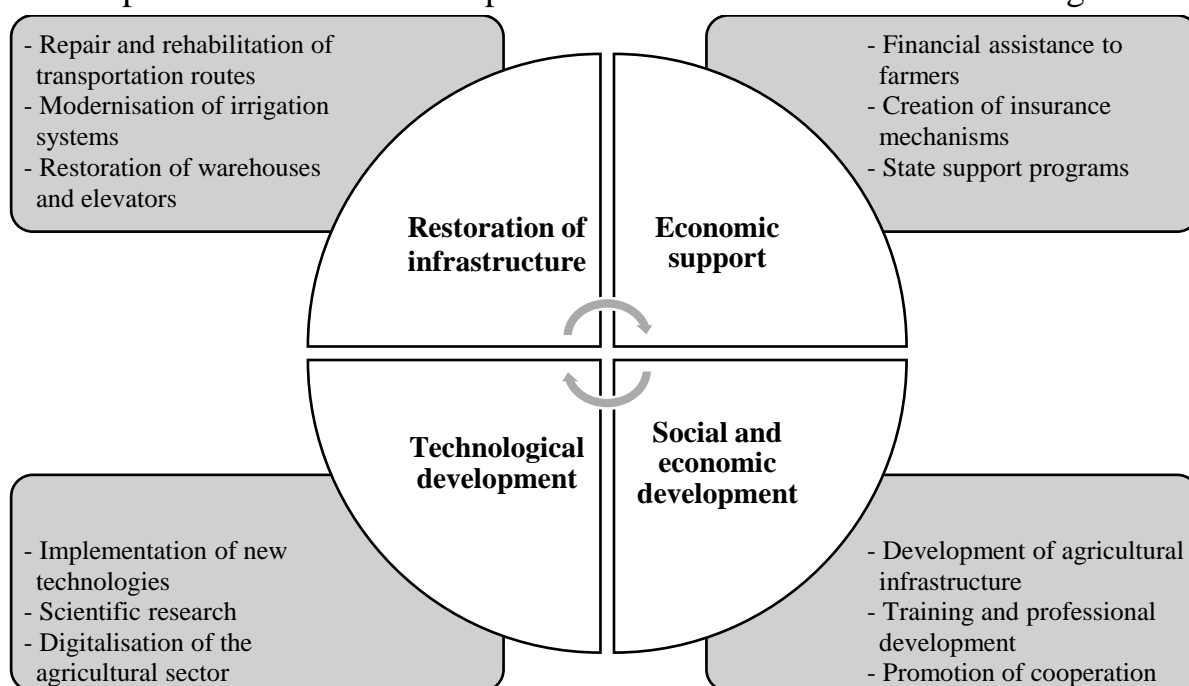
- Repair and rehabilitation of transportation routes
- Modernisation of irrigation systems
- Restoration of warehouses and elevators

- Financial assistance to farmers
- Creation of insurance mechanisms
- State support programs

Restoration of infrastructure

Economic support

Technological development

Social and economic development

- Implementation of new technologies
- Scientific research
- Digitalisation of the agricultural sector

- Development of agricultural infrastructure
- Training and professional development
- Promotion of cooperation